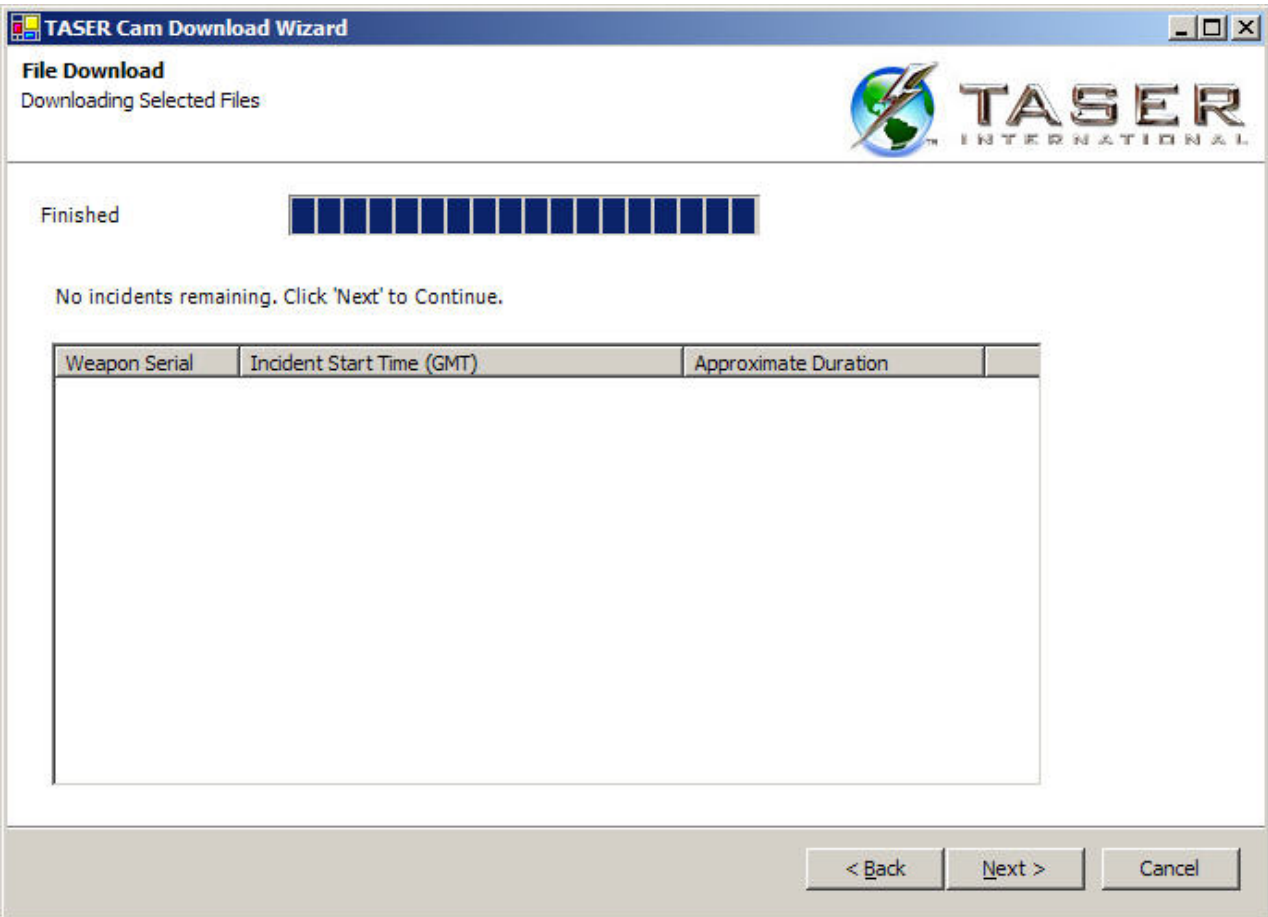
TASER Cam Download Wizard

File Download
Downloading Selected Files

TASER
INTERNATIONAL

Finished

No incidents remaining. Click 'Next' to Continue.

| Weapon Serial | Incident Start Time (GMT) | Approximate Duration |
|---|---|---|

< Back
Next >
Cancel